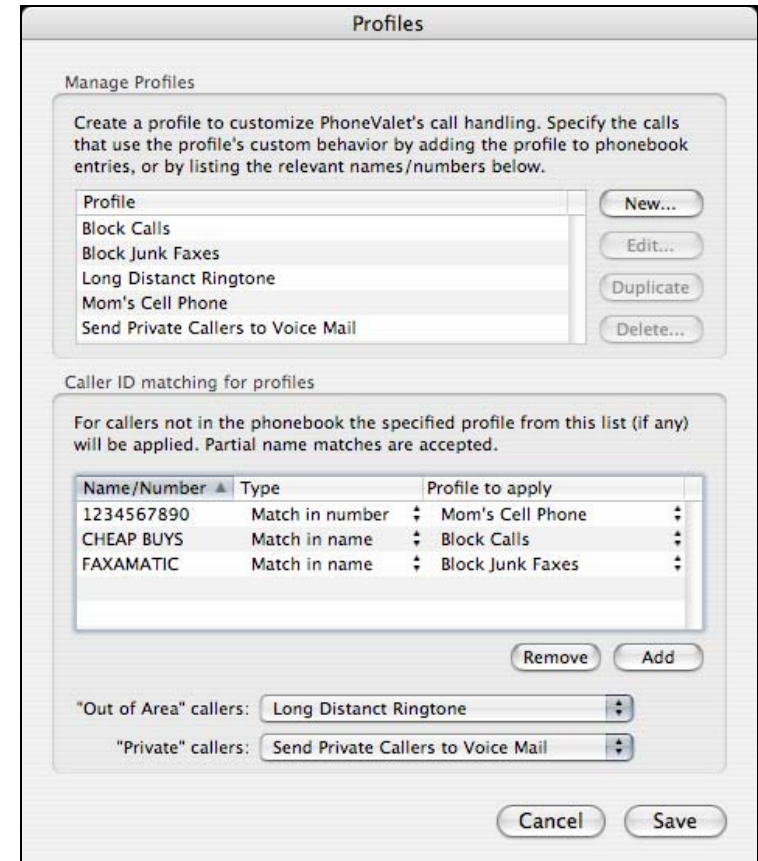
Profiles

Manage Profiles

Create a profile to customize PhoneValet's call handling. Specify the calls that use the profile's custom behavior by adding the profile to phonebook entries, or by listing the relevant names/numbers below.

| Profile |
|---|
| Block Calls |
| Block Junk Faxes |
| Long Distant Ringtone |
| Mom's Cell Phone |
| Send Private Callers to Voice Mail |

New...

Edit...

Duplicate

Delete...

Caller ID matching for profiles

For callers not in the phonebook the specified profile from this list (if any) will be applied. Partial name matches are accepted.

| Name/Number | Type | Profile to apply |
|---|---|---|
| 1234567890 | Match in number | Mom's Cell Phone |
| CHEAP BUYS | Match in name | Block Calls |
| FAXAMATIC | Match in name | Block Junk Faxes |

Remove

Add

"Out of Area" callers: Long Distanct Ringtone

"Private" callers: Send Private Callers to Voice Mail

Cancel

Save